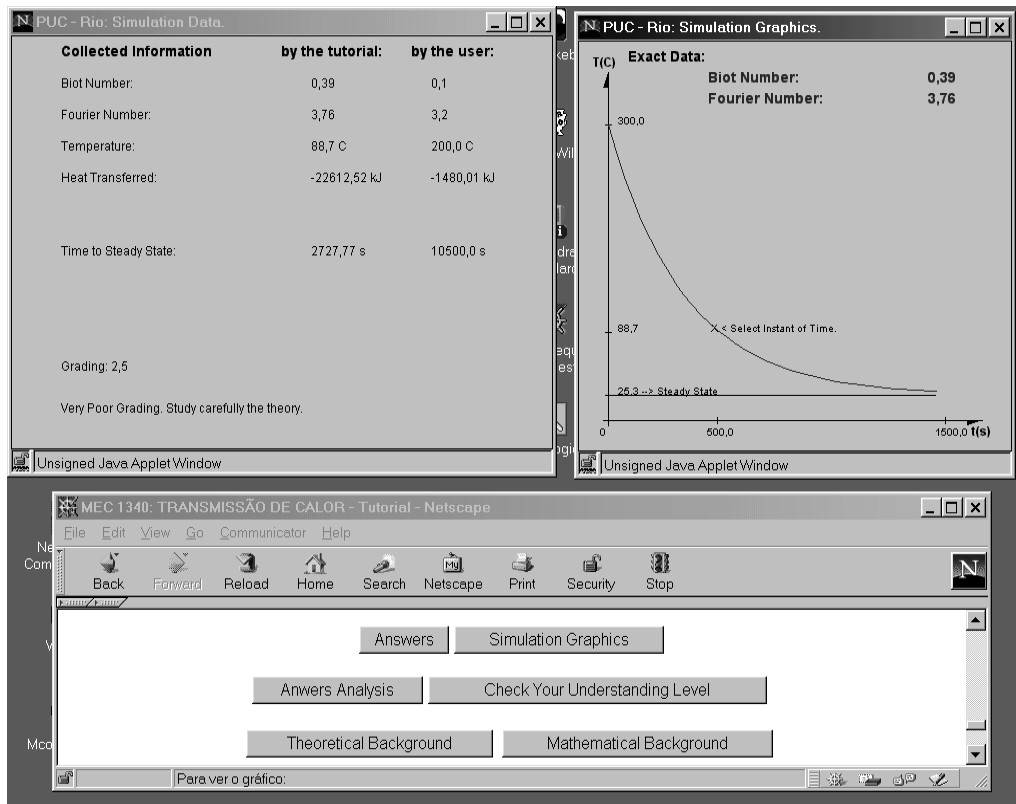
PUC - Rio: Simulation Data.

| Collected Information | by the tutorial: | by the user: |
|---|---|---|
| Biot Number: | 0,39 | 0,1 |
| Fourier Number: | 3,76 | 3,2 |
| Temperature: | 88,7 C | 200,0 C |
| Heat Transferred: | -22612,52 kJ | -1480,01 kJ |
| Time to Steady State: | 2727,77 s | 10500,0 s |

Grading: 2,5

Very Poor Grading. Study carefully the theory.

Unsigned Java Applet Window

PUC - Rio: Simulation Graphics.

T(C) Exact Data:

Biot Number: 0,39
Fourier Number: 3,76

300,0

88,7

< Select Instant of Time.

25,3 --> Steady State

0 500,0 1500,0 t(s)

Unsigned Java Applet Window

MEC 1340: TRANSMISSÃO DE CALOR - Tutorial - Netscape

File Edit View Go Communicator Help

Back Forward Reload Home Search Netscape Print Security Stop

Answers Simulation Graphics

Anwers Analysis Check Your Understanding Level

Theoretical Background Mathematical Background

Para ver o gráfico: